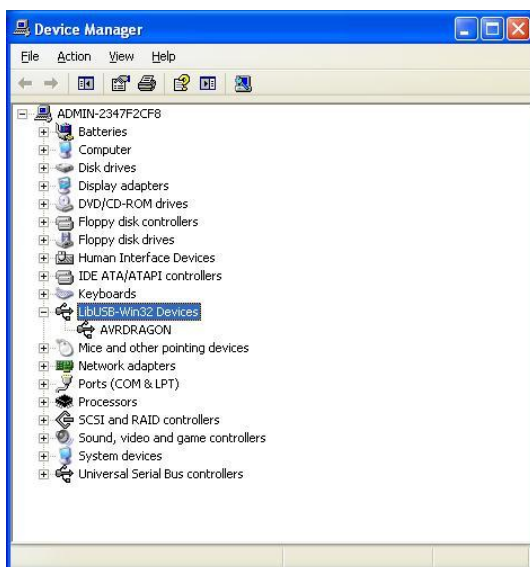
Device Manager

File Action View Help

ADMIN-2347F2CF8
Batteries
Computer
Disk drives
Display adapters
DVD/CD-ROM drives
Floppy disk controllers
Floppy disk drives
Human Interface Devices
IDE ATA/ATAPI controllers
Keyboards
LibUSB-Win32 Devices
AVRDRAGON
Mice and other pointing devices
Network adapters
Ports (COM & LPT)
Processors
SCSI and RAID controllers
Sound, video and game controllers
System devices
Universal Serial Bus controllers